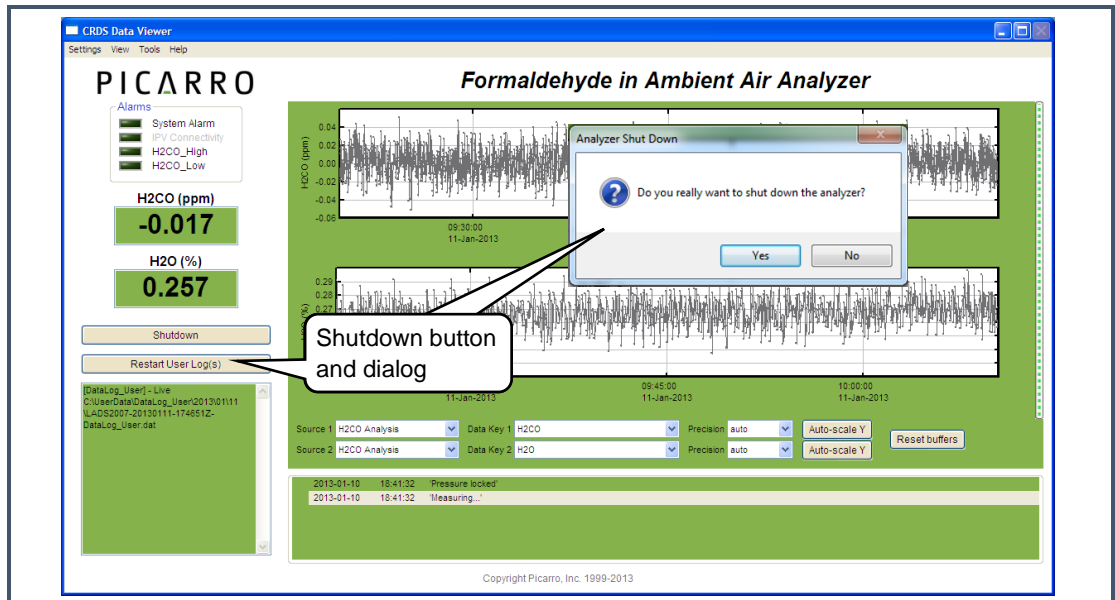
CRDS Data Viewer

Settings View Tools Help

PICARRO

Formaldehyde in Ambient Air Analyzer

Alarms
System Alarm
IPV Connectivity
H2CO_High
H2CO_Low

H2CO (ppm)
-0.017

H2O (%)
0.257

Shutdown

Restart User Log(s)

[DataLog_User] - Live C:\UserData\DataLog_User\2013\01\11\LADS2007-20130111-174651Z-DataLog_User.dat

H2CO (ppm)
0.04
0.02
0.00
-0.02
-0.04
-0.06
09:30:00
11-Jan-2013

0.29
0.28
0.27
11-Jan-2013
09:45:00
11-Jan-2013
10:00:00
11-Jan-2013

Analyzer Shut Down

Do you really want to shut down the analyzer?

Yes
No

Shutdown button and dialog

Source 1 H2CO Analysis
Data Key 1 H2CO
Precision auto
Auto-scale Y
Source 2 H2CO Analysis
Data Key 2 H2O
Precision auto
Auto-scale Y
Reset buffers

2013-01-10 18:41:32 'Pressure locked'
2013-01-10 18:41:32 'Measuring...'

Copyright Picarro, Inc. 1999-2013